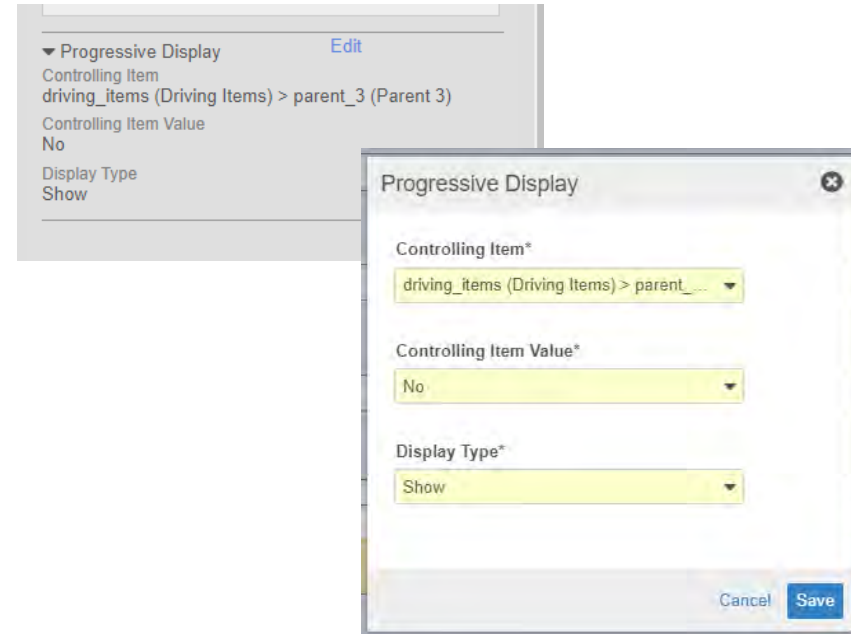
Progressive Display
Edit
Controlling Item
driving_items (Driving Items) > parent_3 (Parent 3)
Controlling Item Value
No
Display Type
Show

Progressive Display

Controlling Item*
driving_items (Driving Items) > parent_...

Controlling Item Value*
No

Display Type*
Show

Cancel
Save